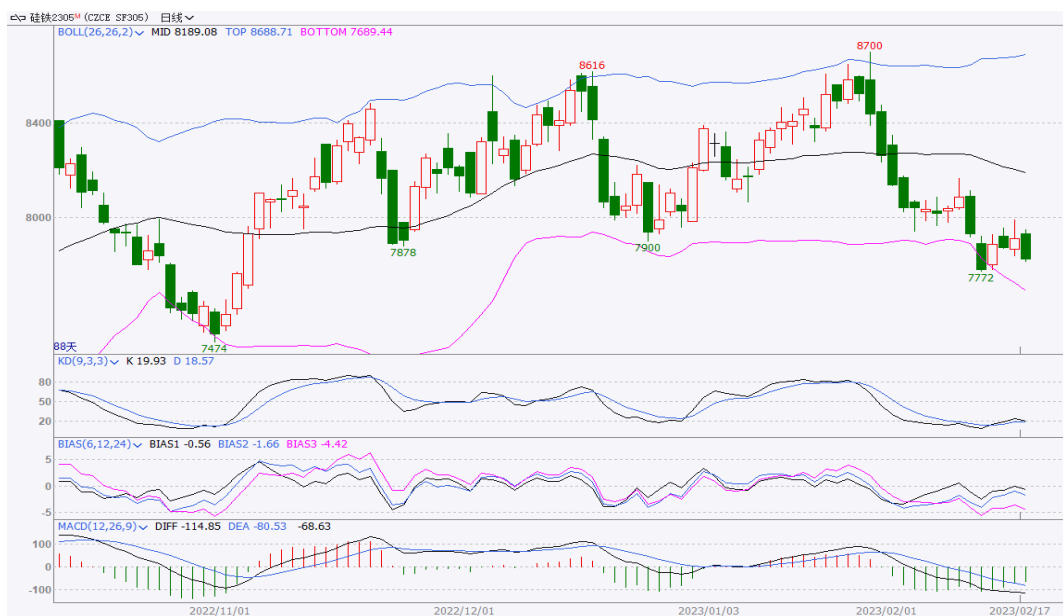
硅铁2305$^M$ (CZCE SF305) 日线

BOLL(26,26,2) MID 8189.08 TOP 8688.71 BOTTOM 7689.44

8400

8000

8616

8700

7878

7900

7772

7474

88天

KD(9,3,3) K 19.93 D 18.57

80
50
20

BIAS(6,12,24) BIAS1 -0.56 BIAS2 -1.66 BIAS3 -4.42

5
0
-5

MACD(12,26,9) DIFF -114.85 DEA -80.53 -68.63

100
0
-100

2022/11/01
2022/12/01
2023/01/03
2023/02/01
2023/02/17